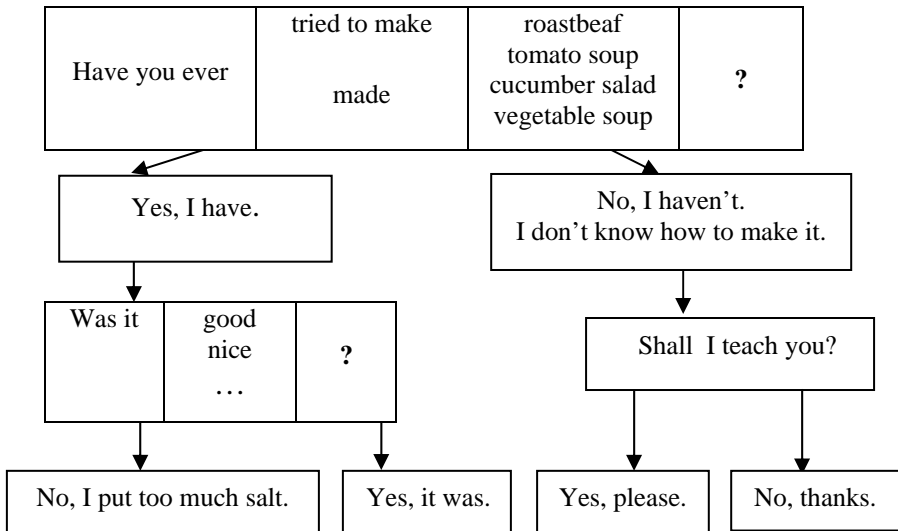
| Have you ever | tried to make<br><br>made | roastbeaf<br>tomato soup<br>cucumber salad<br>vegetable soup | **?** |
|---|---|---|---|

Yes, I have.

No, I haven’t.
I don’t know how to make it.

| Was it | good<br>nice<br>… | **?** |
|---|---|---|

Shall I teach you?

No, I put too much salt.

Yes, it was.

Yes, please.

No, thanks.